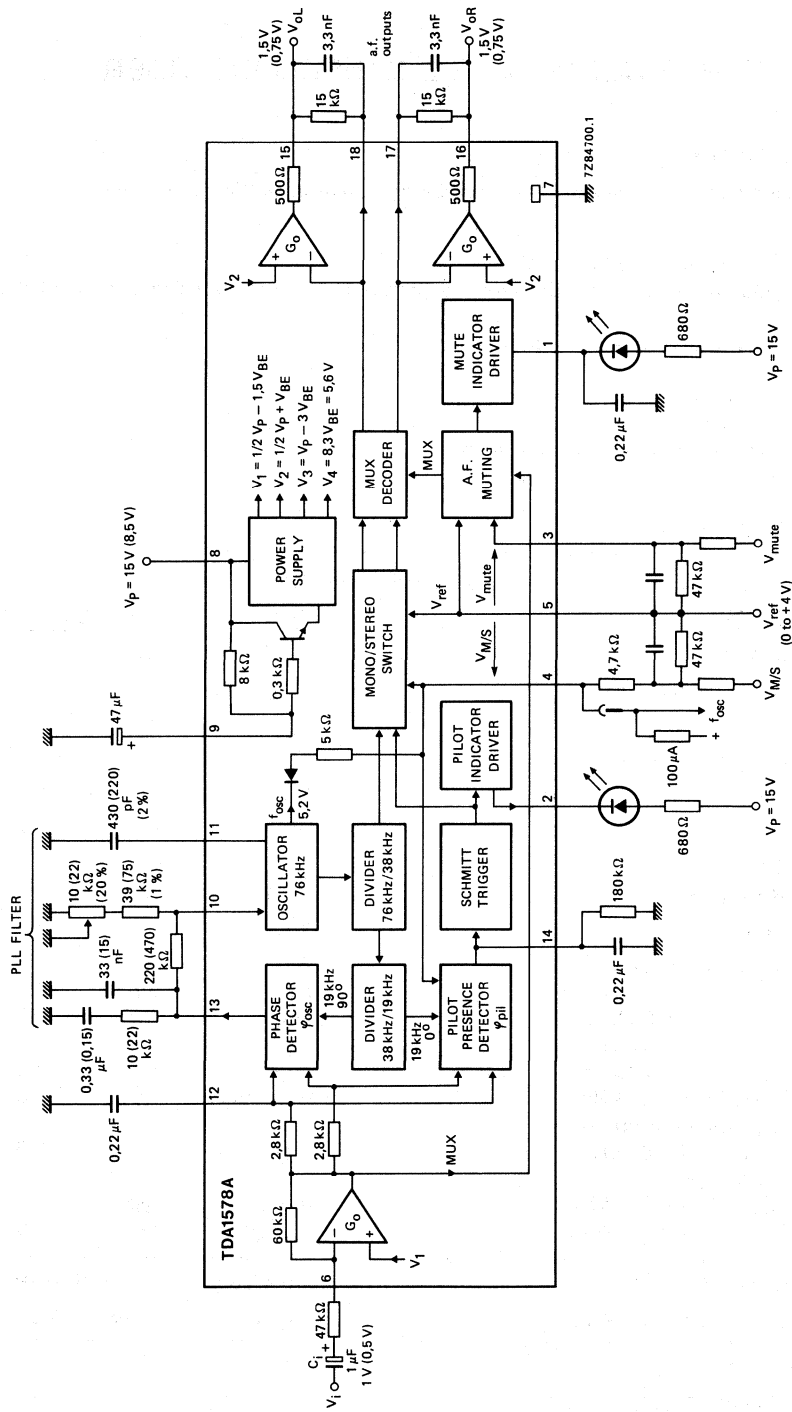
TDA1578A

PLL FILTER

$V_P$ = 15 V (8,5 V)

$V_1 = 1/2\ V_P - 1{,}5\ V_{BE}$
$V_2 = 1/2\ V_P + V_{BE}$
$V_3 = V_P - 3\ V_{BE}$
$V_4 = 8{,}3\ V_{BE} = 5{,}6$ V

POWER SUPPLY

MONO/STEREO SWITCH

MUX DECODER

MUX

A.F. MUTING

MUTE INDICATOR DRIVER

PILOT INDICATOR DRIVER

SCHMITT TRIGGER

PILOT PRESENCE DETECTOR $\varphi_{pil}$

DIVIDER 38 kHz/19 kHz

DIVIDER 76 kHz/38 kHz

OSCILLATOR 76 kHz

PHASE DETECTOR $\varphi_{osc}$

19 kHz $90^o$

19 kHz $0^o$

$f_{osc}$

5,2 V

5 kΩ

8 kΩ

0,3 kΩ

$V_{ref}$

$V_{mute}$

$V_{M/S}$

MUX

2,8 kΩ

2,8 kΩ

60 kΩ

$G_o$

$V_1$

$V_2$

$V_2$

500 Ω

500 Ω

15 kΩ

15 kΩ

3,3 nF

3,3 nF

1,5 V (0,75 V)

1,5 V (0,75 V)

$V_{oL}$

$V_{oR}$

a.f. outputs

7Z84700.1

680 Ω

680 Ω

$V_P$ = 15 V

$V_P$ = 15 V

0,22 μF

0,22 μF

0,22 μF

47 kΩ

47 kΩ

4,7 kΩ

$V_{mute}$

$V_{ref}$ (0 to + 4 V)

$V_{M/S}$

100 μA

$f_{osc}$

180 kΩ

47 μF

430 (220) pF (2%)

10 (22) kΩ (20 %)

39 (75) kΩ (1 %)

33 (15) nF

220 (470) kΩ

0,33 (0,15) μF

10 (22) kΩ

$C_i$

1 μF

1 V (0,5 V)

$V_i$

47 kΩ

1 2 3 4 5 6 7 8 9 10 11 12 13 14 15 16 17 18